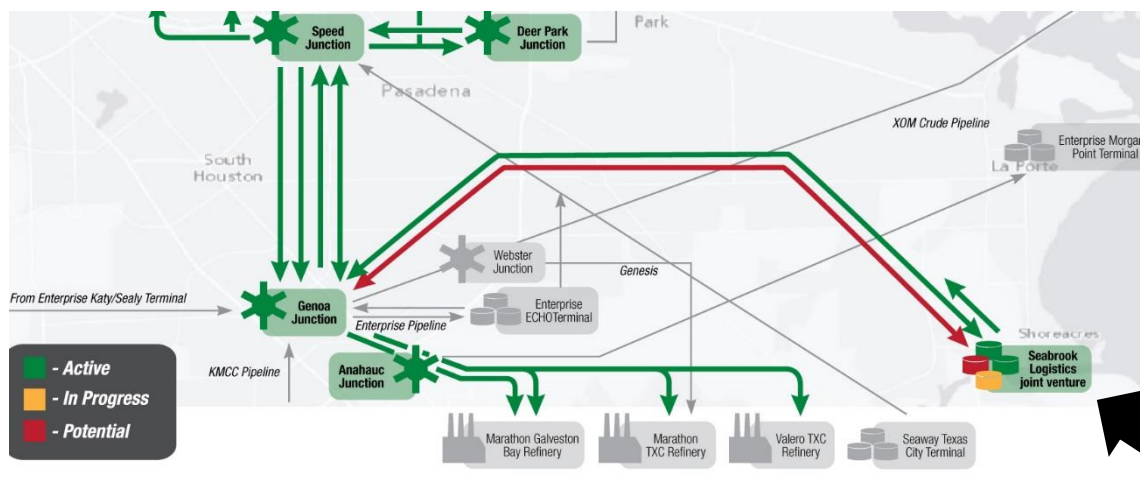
Speed Junction

Deer Park Junction

Park

Pasadena

South Houston

XOM Crude Pipeline

Enterprise Morgan Point Terminal

La Porte

Webster Junction

Genesis

From Enterprise Katy/Sealy Terminal

Genoa Junction

Enterprise ECHOTerminal

Enterprise Pipeline

Shoreacres

Seabrook Logistics joint venture

- Active

- In Progress

- Potential

KMCC Pipeline

Anahauc Junction

Marathon Galveston Bay Refinery

Marathon TXC Refinery

Valero TXC Refinery

Seaway Texas City Terminal